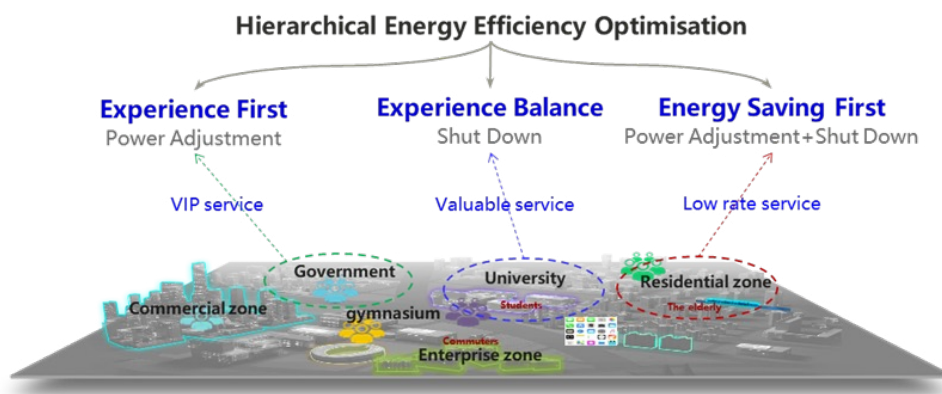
Hierarchical Energy Efficiency Optimisation

Experience First
Power Adjustment

Experience Balance
Shut Down

Energy Saving First
Power Adjustment+Shut Down

VIP service

Valuable service

Low rate service

Government

University

Residential zone

Students

The elderly

Commercial zone

gymnasium

Commuters

Enterprise zone